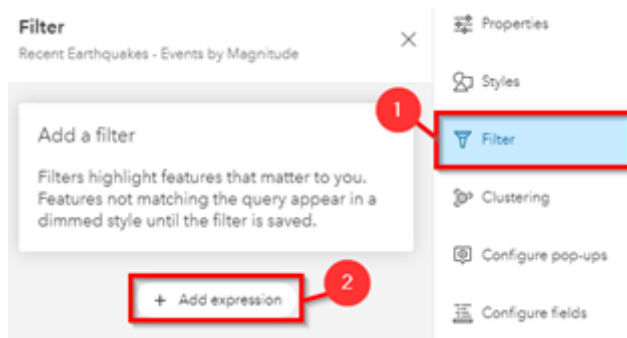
Filter
Recent Earthquakes - Events by Magnitude

×

Add a filter

Filters highlight features that matter to you. Features not matching the query appear in a dimmed style until the filter is saved.

2

+ Add expression

Properties

Styles

1

Filter

Clustering

Configure pop-ups

Configure fields